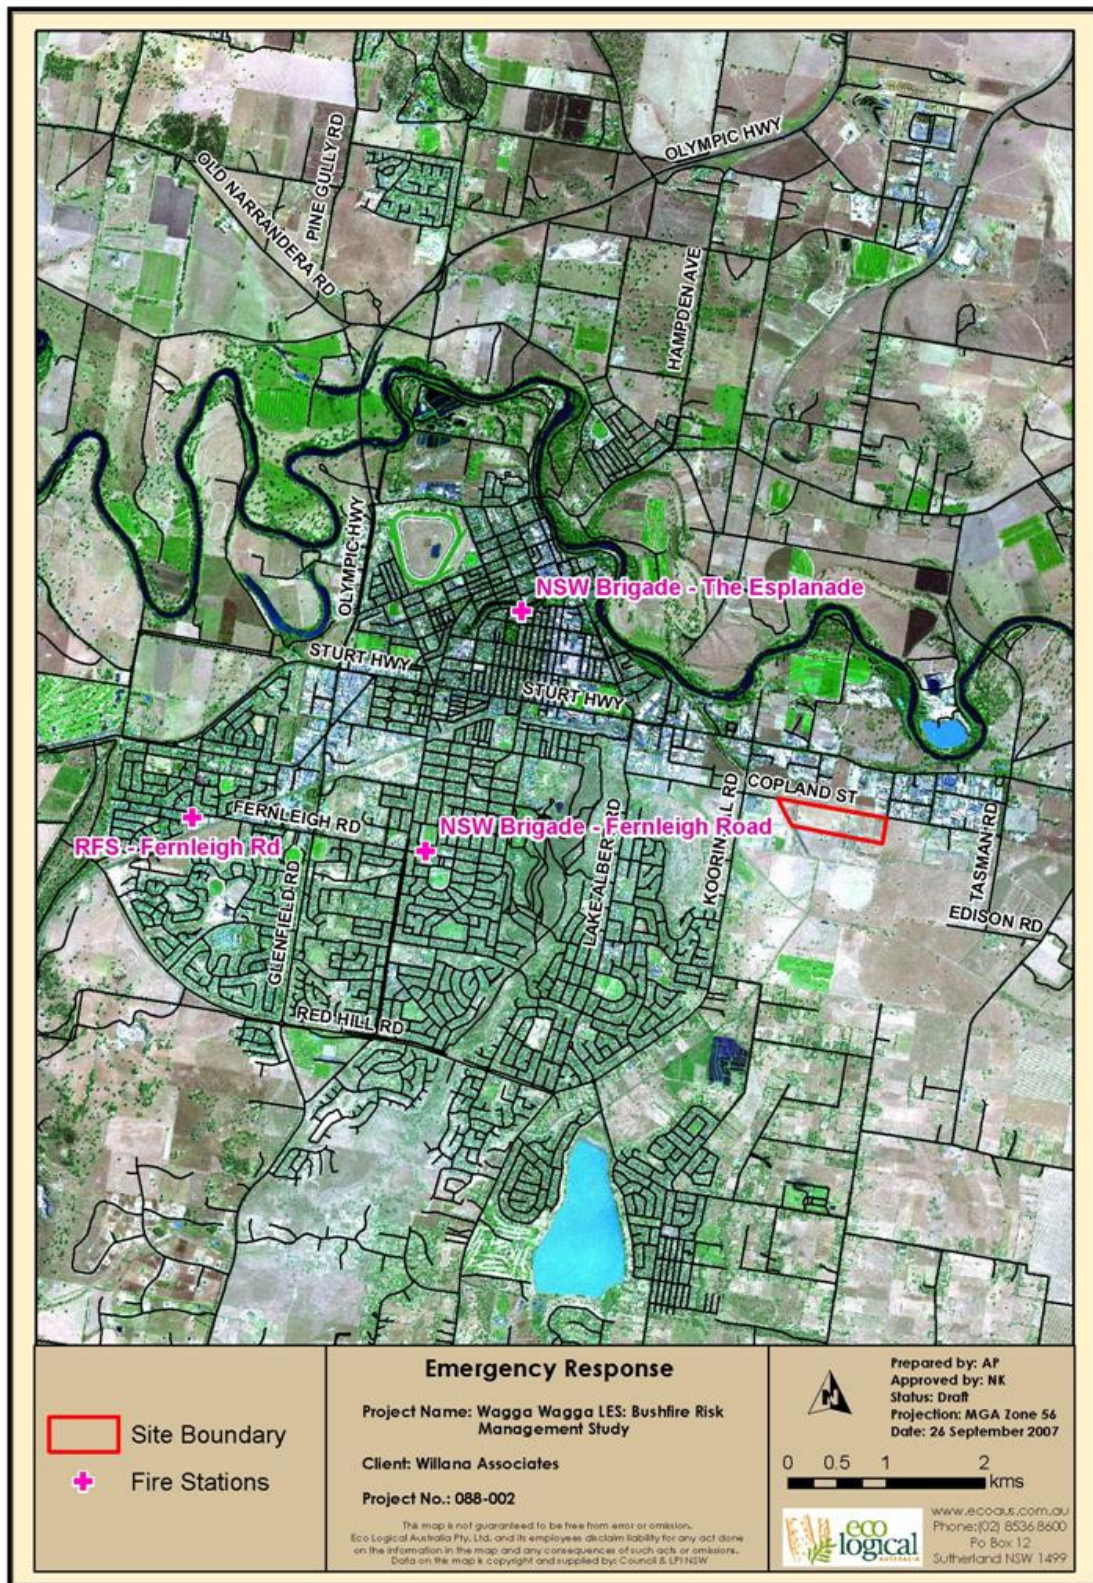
OLYMPIC HWY
OLD NARRANDERA RD
PINE GULLY RD
HAMPDEN AVE
OLYMPIC HWY
NSW Brigade - The Esplanade
STURT HWY
STURT HWY
COPLAND ST
FERNLEIGH RD
NSW Brigade - Fernleigh Road
RFS - Fernleigh Rd
LAKE ALBERT RD
KOORINGAL RD
TASMAN RD
EDISON RD
GLENFIELD RD
RED HILL RD

Site Boundary
Fire Stations

Emergency Response

Project Name: Wagga Wagga LES: Bushfire Risk Management Study

Client: Willana Associates

Project No.: 088-002

This map is not guaranteed to be free from error or omission. Eco Logical Australia Pty. Ltd. and its employees disclaim liability for any act done on the information in the map and any consequences of such acts or omissions. Data on this map is copyright and supplied by: Council & LPI NSW

Prepared by: AP
Approved by: NK
Status: Draft
Projection: MGA Zone 56
Date: 26 September 2007

0 0.5 1 2 kms

eco logical AUSTRALIA

www.ecoaus.com.au
Phone:(02) 8536 8600
Po Box 12
Sutherland NSW 1499